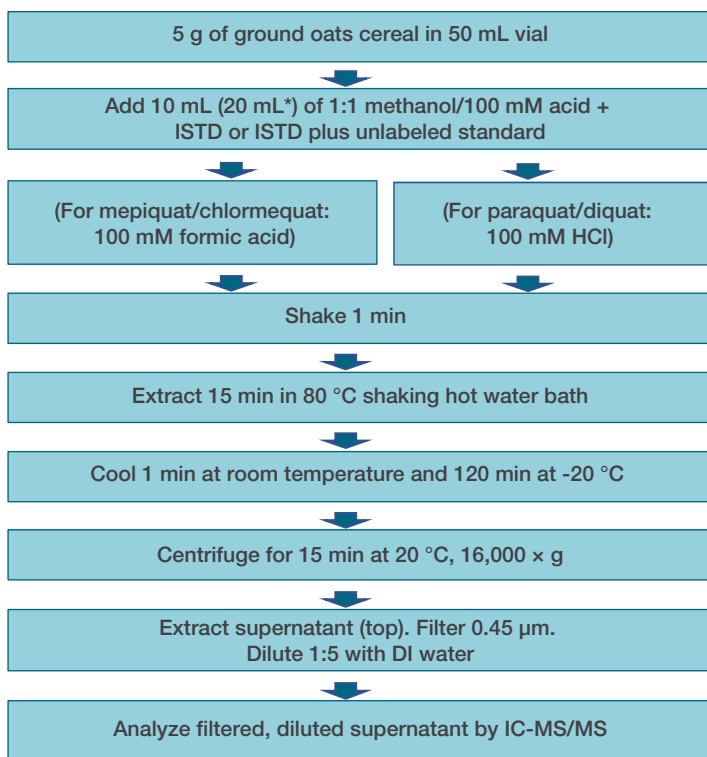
5 g of ground oats cereal in 50 mL vial

Add 10 mL (20 mL*) of 1:1 methanol/100 mM acid + ISTD or ISTD plus unlabeled standard

(For mepiquat/chlormequat: 100 mM formic acid)

(For paraquat/diquat: 100 mM HCl)

Shake 1 min

Extract 15 min in 80 °C shaking hot water bath

Cool 1 min at room temperature and 120 min at -20 °C

Centrifuge for 15 min at 20 °C, 16,000 × g

Extract supernatant (top). Filter 0.45 µm. Dilute 1:5 with DI water

Analyze filtered, diluted supernatant by IC-MS/MS